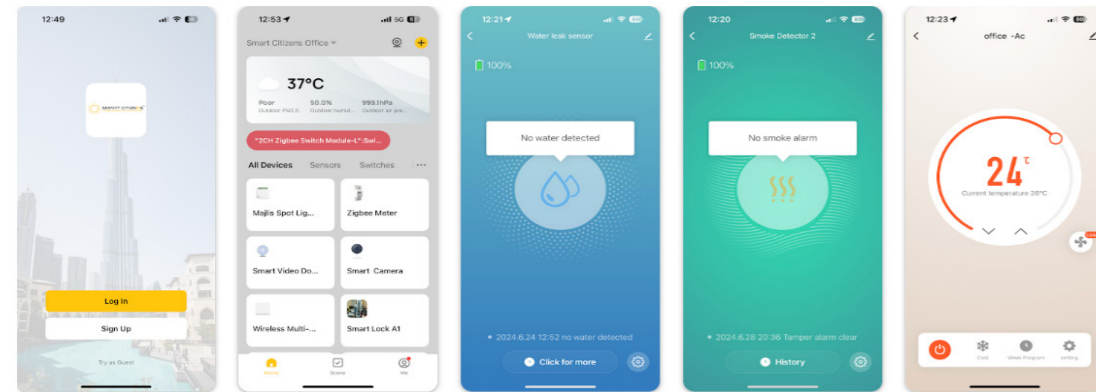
12:49

SMART CITIZENS

Log In

Sign Up

Try as Guest

12:53

Smart Citizens Office

37°C

Poor
Outdoor PM2.5

50.0%
Outdoor humid...

999.1hPa
Outdoor air pre...

"2CH Zigbee Switch Module-L":Swi...

All Devices Sensors Switches ···

Majlis Spot Lig...

Zigbee Meter

Smart Video Do...

Smart Camera

Wireless Multi-...

Smart Lock A1

Home Scene Me

12:21

Water leak sensor

100%

No water detected

2024.6.24 12:52 no water detected

Click for more

12:20

Smoke Detector 2

100%

No smoke alarm

2024.6.28 20:36 Tamper alarm clear

History

12:23

office -Ac

24°C

Current temperature 26°C

Cool Week Program Setting